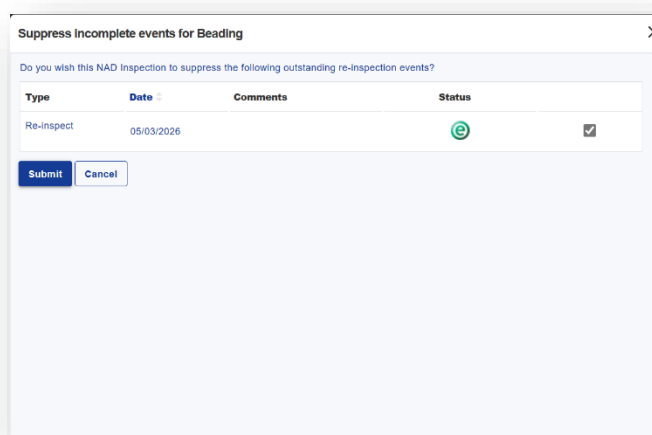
Suppress incomplete events for Beading

X

Do you wish this NAD Inspection to suppress the following outstanding re-inspection events?

| Type | Date | Comments | Status | |
|---|---|---|---|---|
| Re-inspect | 05/03/2026 | | e | |

Submit Cancel